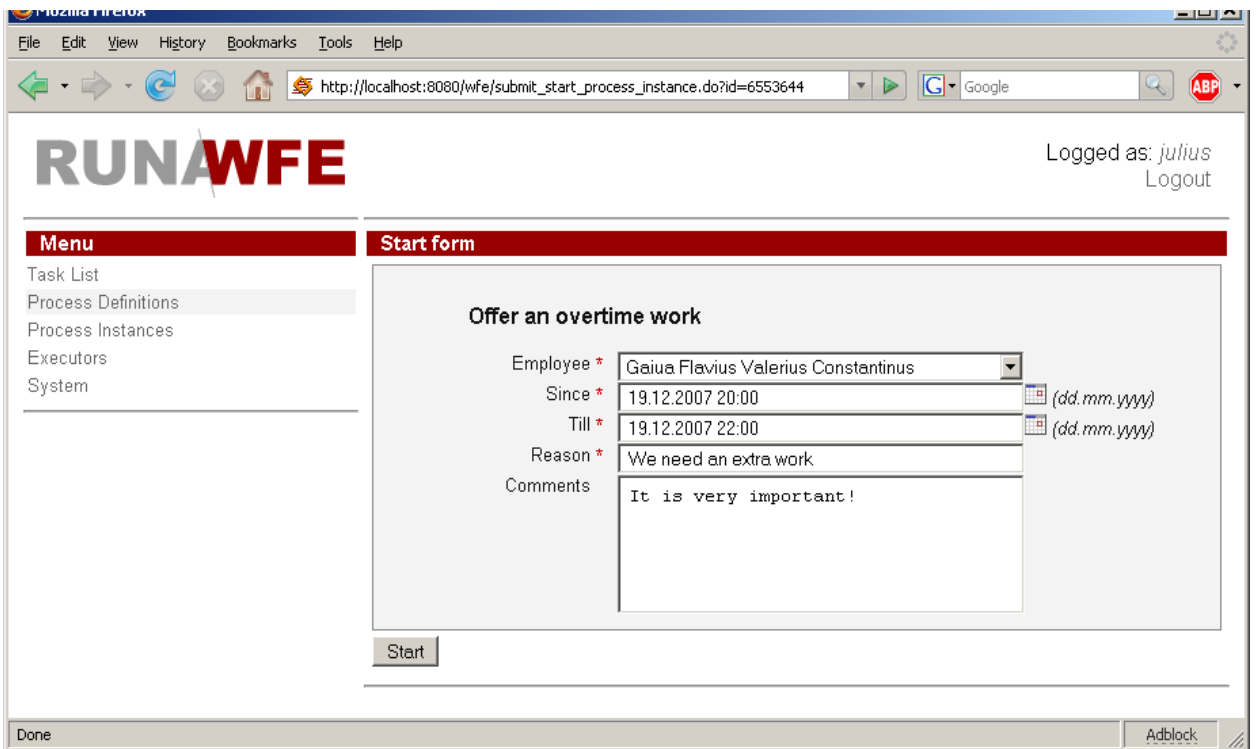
Mozilla Firefox

File Edit View History Bookmarks Tools Help

http://localhost:8080/wfe/submit_start_process_instance.do?id=6553644

Google

ABP

RUNAWFE

Logged as: julius
Logout

Menu

Task List
Process Definitions
Process Instances
Executors
System

Start form

Offer an overtime work

Employee * Gaiua Flavius Valerius Constantinus
Since * 19.12.2007 20:00 (dd.mm.yyyy)
Till * 19.12.2007 22:00 (dd.mm.yyyy)
Reason * We need an extra work
Comments It is very important!

Start

Done

Adblock